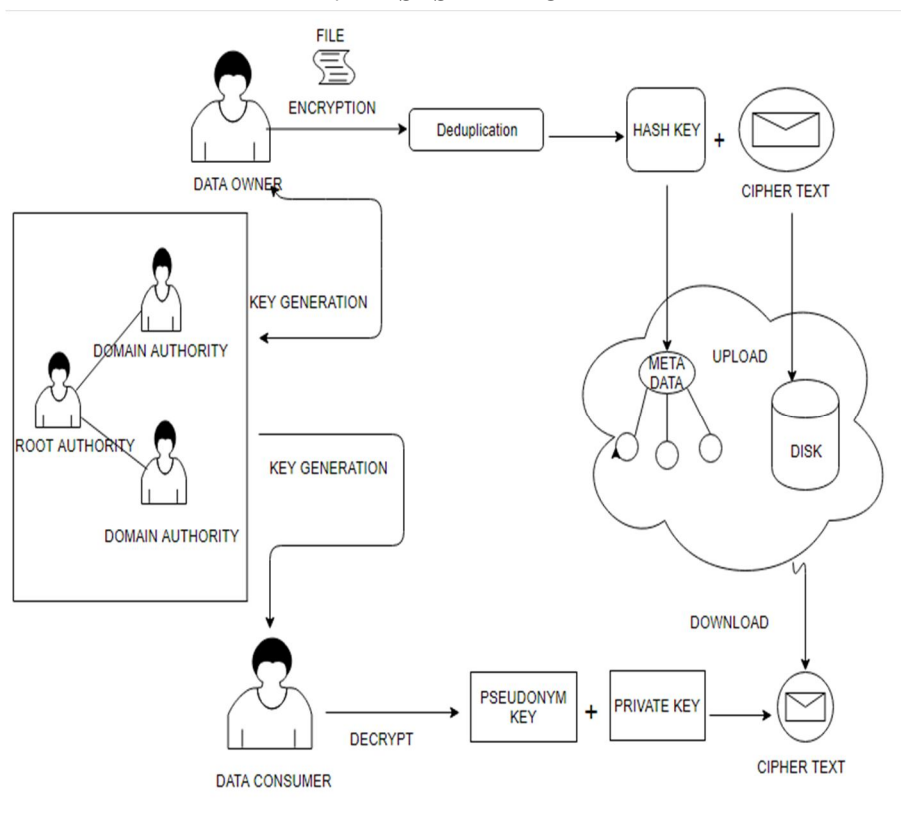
FILE

ENCRYPTION

DATA OWNER

Deduplication

HASH KEY

+

CIPHER TEXT

KEY GENERATION

DOMAIN AUTHORITY

ROOT AUTHORITY

DOMAIN AUTHORITY

KEY GENERATION

META DATA

UPLOAD

DISK

DOWNLOAD

DATA CONSUMER

DECRYPT

PSEUDONYM KEY

+

PRIVATE KEY

CIPHER TEXT